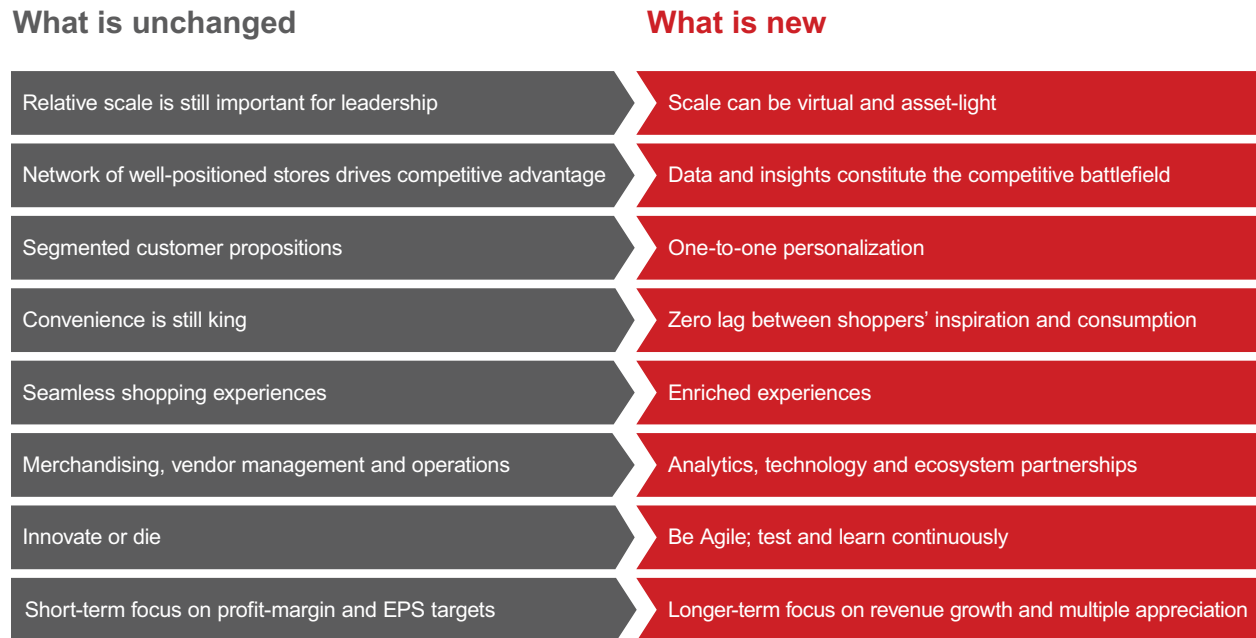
| What is unchanged | What is new |
|---|---|
| Relative scale is still important for leadership | Scale can be virtual and asset-light |
| Network of well-positioned stores drives competitive advantage | Data and insights constitute the competitive battlefield |
| Segmented customer propositions | One-to-one personalization |
| Convenience is still king | Zero lag between shoppers' inspiration and consumption |
| Seamless shopping experiences | Enriched experiences |
| Merchandising, vendor management and operations | Analytics, technology and ecosystem partnerships |
| Innovate or die | Be Agile; test and learn continuously |
| Short-term focus on profit-margin and EPS targets | Longer-term focus on revenue growth and multiple appreciation |